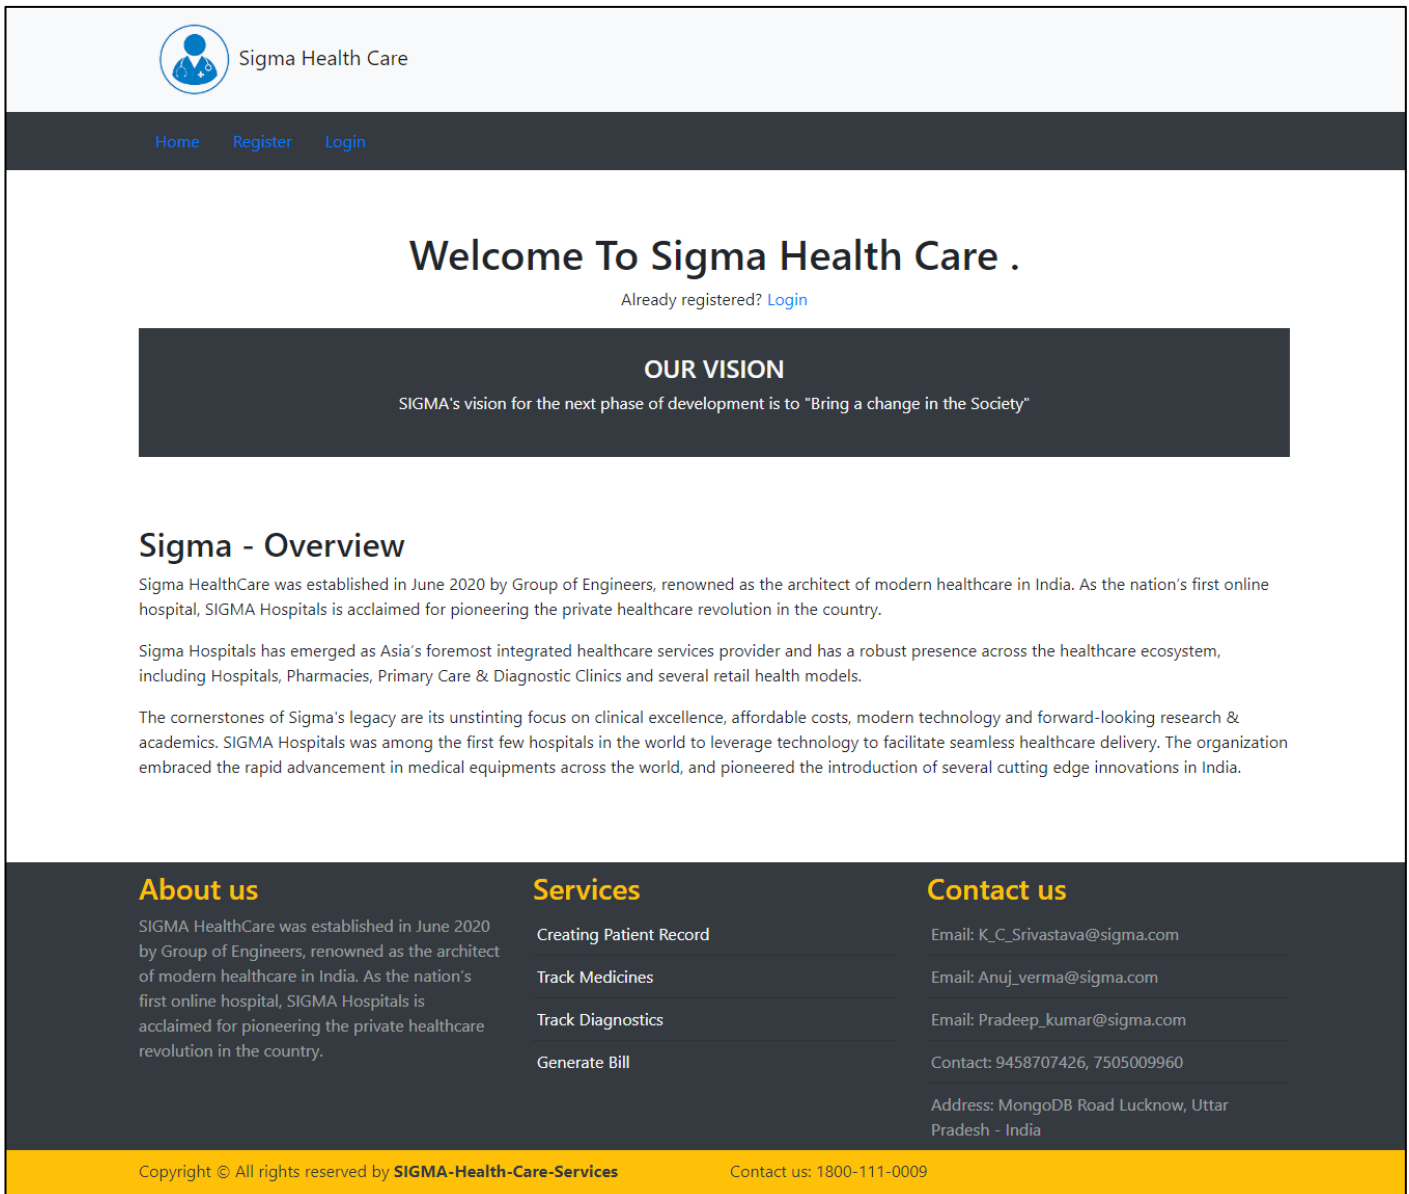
Sigma Health Care

Home Register Login

Welcome To Sigma Health Care .

Already registered? Login

OUR VISION

SIGMA's vision for the next phase of development is to "Bring a change in the Society"

Sigma - Overview

Sigma HealthCare was established in June 2020 by Group of Engineers, renowned as the architect of modern healthcare in India. As the nation's first online hospital, SIGMA Hospitals is acclaimed for pioneering the private healthcare revolution in the country.

Sigma Hospitals has emerged as Asia's foremost integrated healthcare services provider and has a robust presence across the healthcare ecosystem, including Hospitals, Pharmacies, Primary Care & Diagnostic Clinics and several retail health models.

The cornerstones of Sigma's legacy are its unstinting focus on clinical excellence, affordable costs, modern technology and forward-looking research & academics. SIGMA Hospitals was among the first few hospitals in the world to leverage technology to facilitate seamless healthcare delivery. The organization embraced the rapid advancement in medical equipments across the world, and pioneered the introduction of several cutting edge innovations in India.

About us

SIGMA HealthCare was established in June 2020 by Group of Engineers, renowned as the architect of modern healthcare in India. As the nation's first online hospital, SIGMA Hospitals is acclaimed for pioneering the private healthcare revolution in the country.

Services

Creating Patient Record

Track Medicines

Track Diagnostics

Generate Bill

Contact us

Email: K_C_Srivastava@sigma.com

Email: Anuj_verma@sigma.com

Email: Pradeep_kumar@sigma.com

Contact: 9458707426, 7505009960

Address: MongoDB Road Lucknow, Uttar Pradesh - India

Copyright © All rights reserved by SIGMA-Health-Care-Services

Contact us: 1800-111-0009